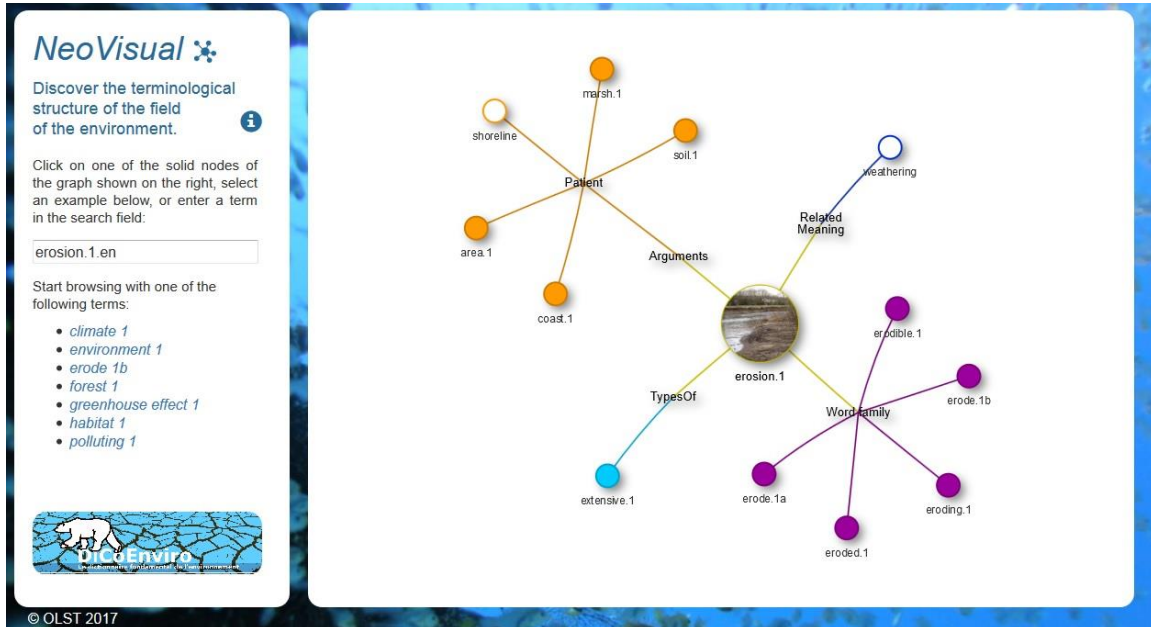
NeoVisual

Discover the terminological structure of the field of the environment.

Click on one of the solid nodes of the graph shown on the right, select an example below, or enter a term in the search field:

erosion.1.en

Start browsing with one of the following terms:

- climate 1
- environment 1
- erode 1b
- forest 1
- greenhouse effect 1
- habitat 1
- polluting 1

DiCoEnviro
Le dictionnaire fondamental de l'environnement

© OLST 2017

marsh.1
shoreline
soil.1
Patient
weathering
Related Meaning
area.1
Arguments
coast.1
erodible.1
erosion.1
erode.1b
TypesOf
Word family
extensive.1
erode.1a
eroding.1
eroded.1